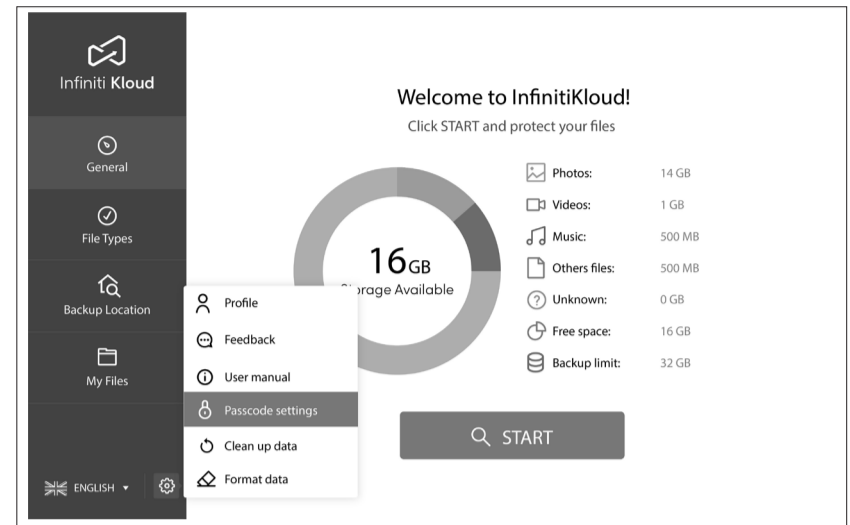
Infiniti Kloud

General

File Types

Backup Location

My Files

ENGLISH ▾

Welcome to InfinitiKloud!

Click START and protect your files

16GB

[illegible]orage Available

Profile

Feedback

User manual

Passcode settings

Clean up data

Format data

| | |
|---|---|
| Photos: | 14 GB |
| Videos: | 1 GB |
| Music: | 500 MB |
| Others files: | 500 MB |
| Unknown: | 0 GB |
| Free space: | 16 GB |
| Backup limit: | 32 GB |

START